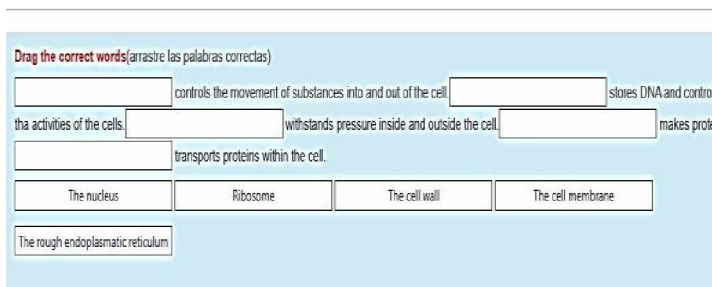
Drag the correct words(arrastre las palabras correctas)

[ ] controls the movement of substances into and out of the cell. [ ] stores DNA and contro tha activities of the cells. [ ] withstands pressure inside and outside the cell. [ ] makes prote [ ] transports proteins within the cell.

The nucleus

Ribosome

The cell wall

The cell membrane

The rough endoplasmatic reticulum